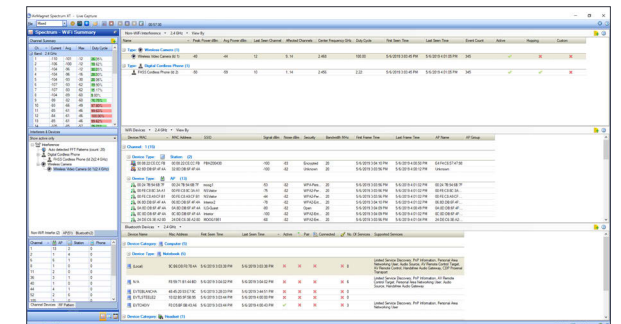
AirMagnet Spectrum XT - Live Capture

Spectrum - WiFi Summary

Non-WiFi Interference 2.4 GHz View By

Name | Peak Power dBm | Avg Power dBm | Last Seen Channel | Affected Channels | Center Frequency GHz | Duty Cycle | First Seen Time | Last Seen Time | Event Count | Active | Hopping | Custom

Type: Wireless Video Camera (1)

Wireless Video Camera (ch 3) | -60 | -44 | 12 | 5, 14 | 2.466 | 100.00 | 5/4/2019 3:55:49 PM | 5/4/2019 4:01:25 PM | 345

Type: Digital Cordless Phone (1)

FHSS Cordless Phone (ch 3) | -80 | -59 | 13 | 1, 14 | 2.466 | 2.22 | 5/4/2019 3:55:49 PM | 5/4/2019 4:01:25 PM | 345

WiFi Devices 2.4 GHz View By

Channel: 1 (10)

Device Type: Station (2)

Device Type: AP (13)

Bluetooth Devices 2.4 GHz View By

Device Category: Computer (5)

Device Category: Notebook (4)

Device Category: Headset (1)

Interference & Devices

Interference

Auto detected RFT Patterns

Digital Cordless Phone

FHSS Cordless Phone (ch 3)(2.4 GHz)

Wireless Camera

Wireless Video Camera (ch 12) (2.4 GHz)

Non-WiFi Interfer | AP/SS | Bluetooth(2)

Channel | AP | Station | Phone

Channel Devices | RF Pattern

Limited Service Discovery, PnP Information, Personal Area Networking User, Audio Source, AV Remote Control Target, AV Remote Control, Handsfree Audio Gateway, OBEX Object Push

Limited Service Discovery, PnP Information, Personal Area Networking User, Audio Source, Handsfree Audio Gateway

Limited Service Discovery, PnP Information, AV Remote Control Target, Personal Area Networking User, Audio Source, Handsfree Audio Gateway

Limited Service Discovery, PnP Information, Personal Area Networking User